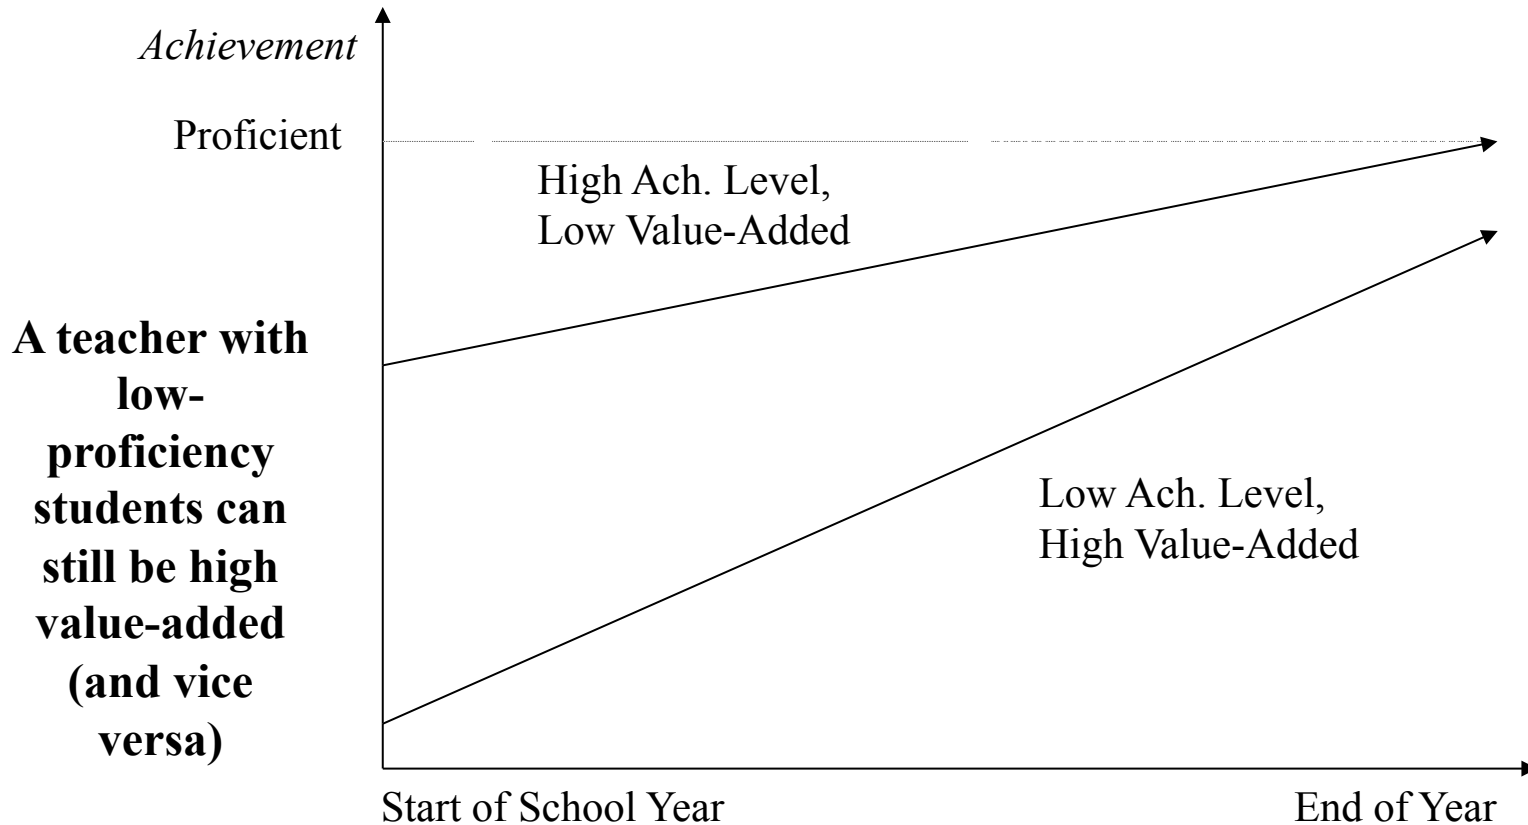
Achievement

Proficient

High Ach. Level, Low Value-Added

A teacher with low-proficiency students can still be high value-added (and vice versa)

Low Ach. Level, High Value-Added

Start of School Year

End of Year